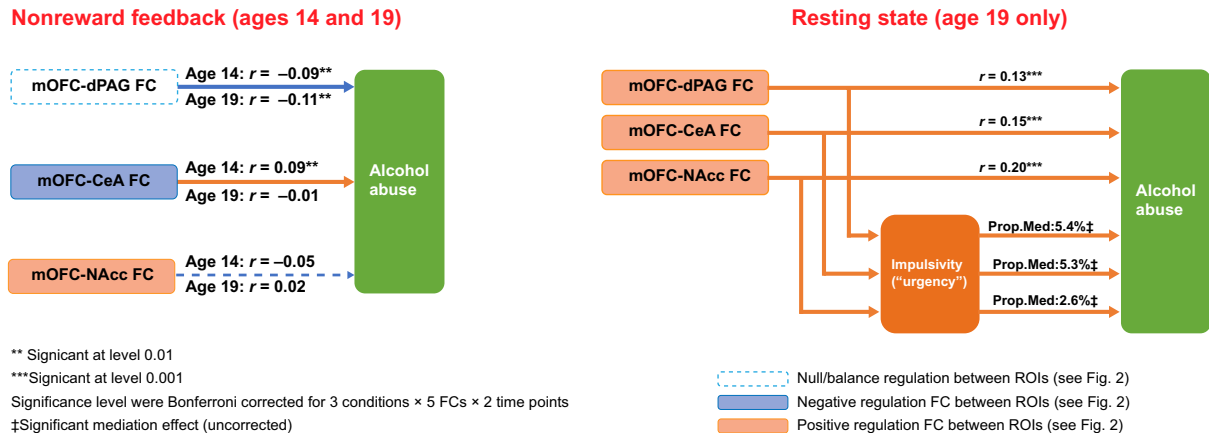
Nonreward feedback (ages 14 and 19)

mOFC-dPAG FC

Age 14: $r$ = –0.09**
Age 19: $r$ = –0.11**

mOFC-CeA FC

Age 14: $r$ = 0.09**
Age 19: $r$ = –0.01

mOFC-NAcc FC

Age 14: $r$ = –0.05
Age 19: $r$ = 0.02

Alcohol abuse

Resting state (age 19 only)

mOFC-dPAG FC

mOFC-CeA FC

mOFC-NAcc FC

$r$ = 0.13***

$r$ = 0.15***

$r$ = 0.20***

Impulsivity (“urgency”)

Prop.Med:5.4%‡

Prop.Med:5.3%‡

Prop.Med:2.6%‡

Alcohol abuse

** Signicant at level 0.01
***Signicant at level 0.001
Significance level were Bonferroni corrected for 3 conditions × 5 FCs × 2 time points
‡Significant mediation effect (uncorrected)

Null/balance regulation between ROIs (see Fig. 2)
Negative regulation FC between ROIs (see Fig. 2)
Positive regulation FC between ROIs (see Fig. 2)